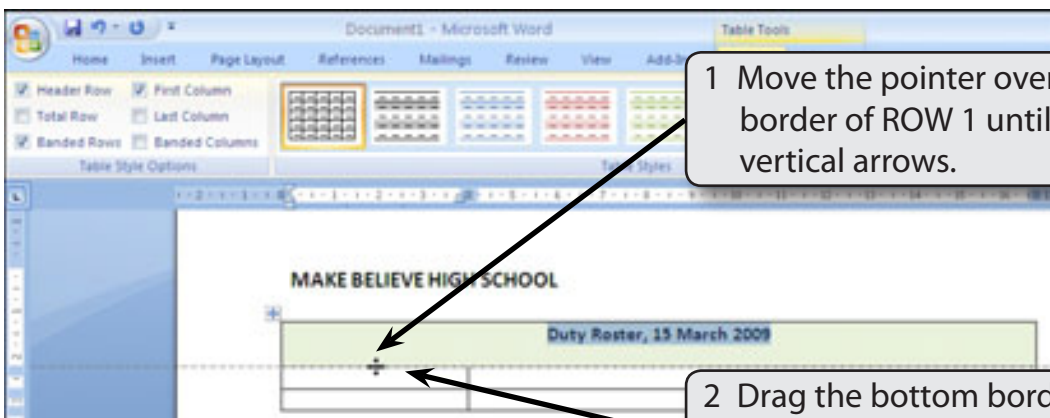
Document1 - Microsoft Word

Table Tools

Home Insert Page Layout References Mailings Review View Add-Ins

Header Row First Column
Total Row Last Column
Banded Rows Banded Columns
Table Style Options

Table Styles

1 Move the pointer over border of ROW 1 until vertical arrows.

MAKE BELIEVE HIGH SCHOOL

Duty Roster, 15 March 2009

2 Drag the bottom bord